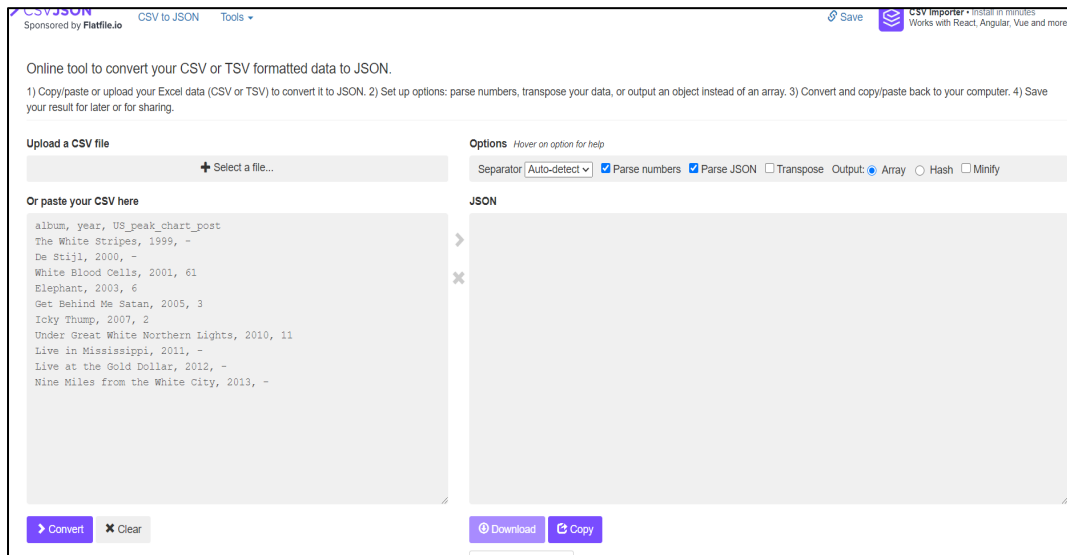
CSVJSON
Sponsored by Flatfile.io
CSV to JSON
Tools
Save
CSV Importer • Install in minutes
Works with React, Angular, Vue and more

Online tool to convert your CSV or TSV formatted data to JSON.

1) Copy/paste or upload your Excel data (CSV or TSV) to convert it to JSON. 2) Set up options: parse numbers, transpose your data, or output an object instead of an array. 3) Convert and copy/paste back to your computer. 4) Save your result for later or for sharing.

Upload a CSV file
Select a file...

Or paste your CSV here

album, year, US_peak_chart_post
The White Stripes, 1999, -
De Stijl, 2000, -
White Blood Cells, 2001, 61
Elephant, 2003, 6
Get Behind Me Satan, 2005, 3
Icky Thump, 2007, 2
Under Great White Northern Lights, 2010, 11
Live in Mississippi, 2011, -
Live at the Gold Dollar, 2012, -
Nine Miles from the White City, 2013, -

Options Hover on option for help
Separator Auto-detect Parse numbers Parse JSON Transpose Output: Array Hash Minify

JSON

Convert
Clear
Download
Copy